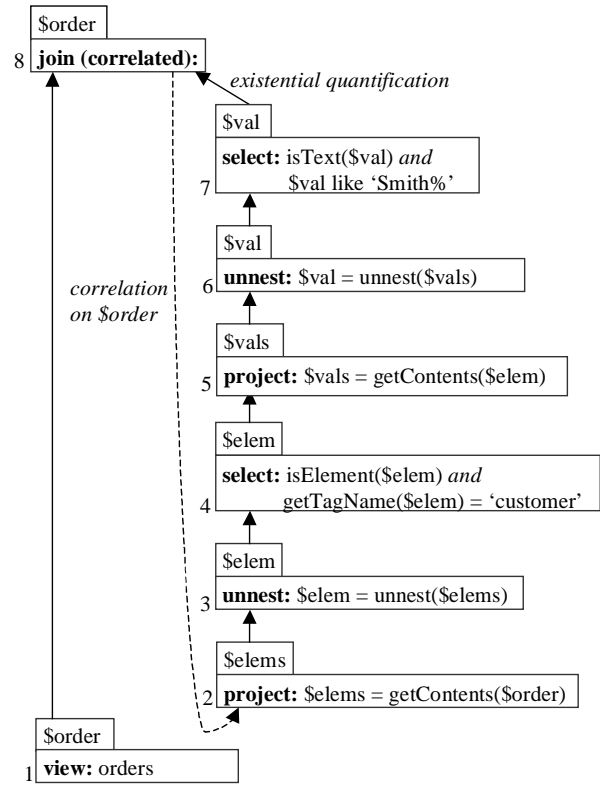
$order

8 **join (correlated):**

*existential quantification*

$val

**select:** isText($val) *and* $val like 'Smith%'

7

$val

6 **unnest:** $val = unnest($vals)

*correlation on $order*

$vals

5 **project:** $vals = getContents($elem)

$elem

**select:** isElement($elem) *and* getTagName($elem) = 'customer'

4

$elem

3 **unnest:** $elem = unnest($elems)

$elems

2 **project:** $elems = getContents($order)

$order

1 **view:** orders